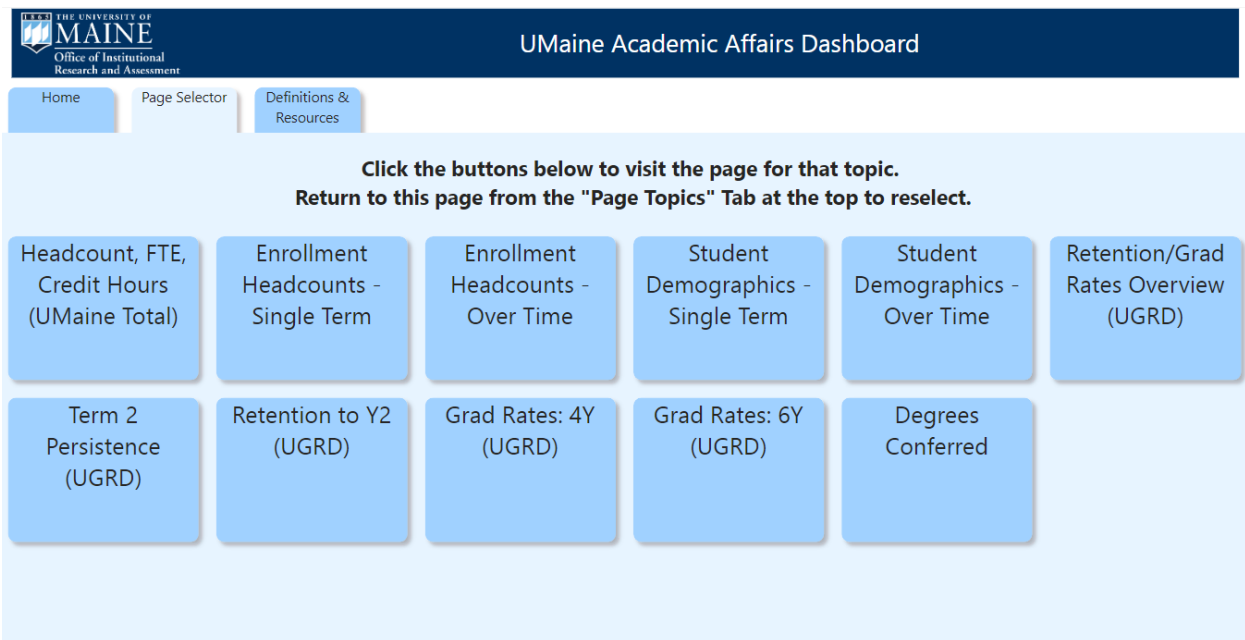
1865 THE UNIVERSITY OF MAINE
Office of Institutional Research and Assessment

UMaine Academic Affairs Dashboard

Home

Page Selector

Definitions & Resources

Click the buttons below to visit the page for that topic.
Return to this page from the "Page Topics" Tab at the top to reselect.

Headcount, FTE, Credit Hours (UMaine Total)

Enrollment Headcounts - Single Term

Enrollment Headcounts - Over Time

Student Demographics - Single Term

Student Demographics - Over Time

Retention/Grad Rates Overview (UGRD)

Term 2 Persistence (UGRD)

Retention to Y2 (UGRD)

Grad Rates: 4Y (UGRD)

Grad Rates: 6Y (UGRD)

Degrees Conferred